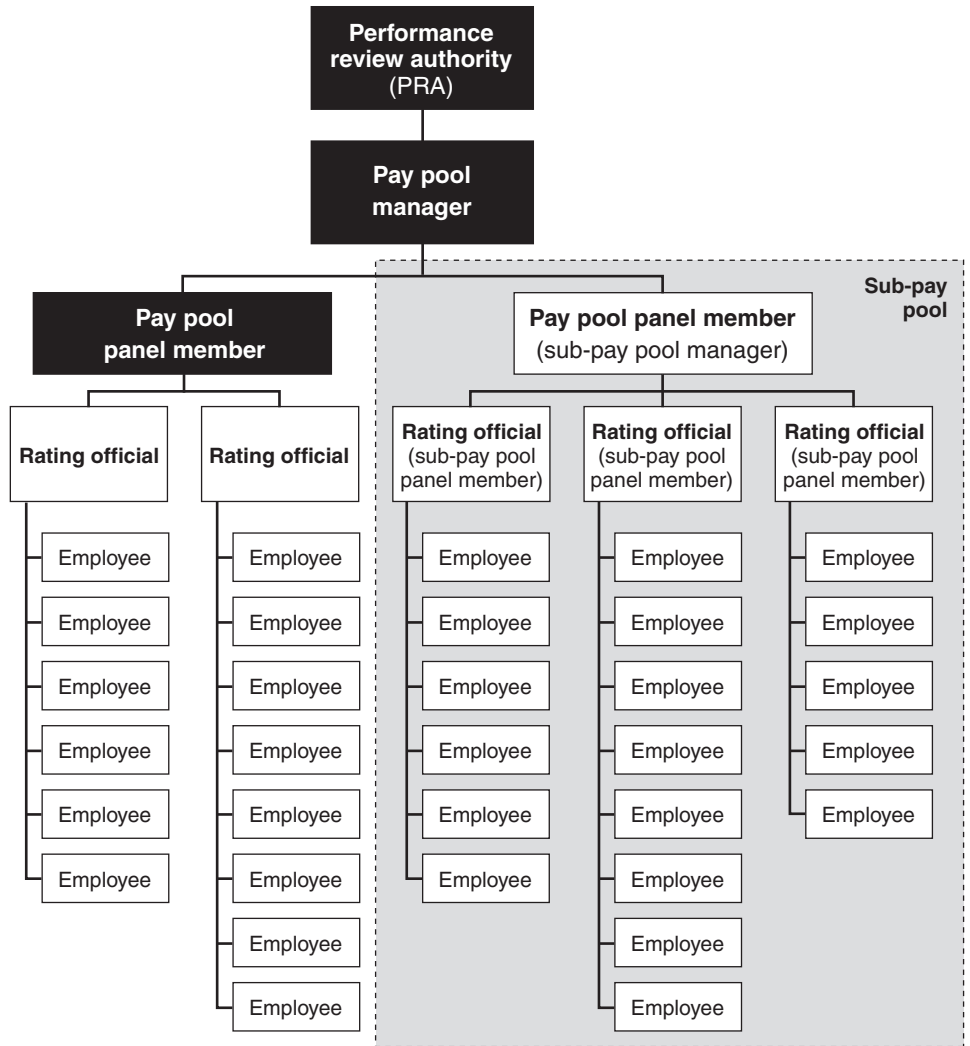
Performance review authority (PRA)

Pay pool manager

Sub-pay pool

Pay pool panel member

Pay pool panel member (sub-pay pool manager)

Rating official

Employee
Employee
Employee
Employee
Employee
Employee

Rating official

Employee
Employee
Employee
Employee
Employee
Employee
Employee
Employee

Rating official (sub-pay pool panel member)

Employee
Employee
Employee
Employee
Employee
Employee

Rating official (sub-pay pool panel member)

Employee
Employee
Employee
Employee
Employee
Employee
Employee
Employee

Rating official (sub-pay pool panel member)

Employee
Employee
Employee
Employee
Employee